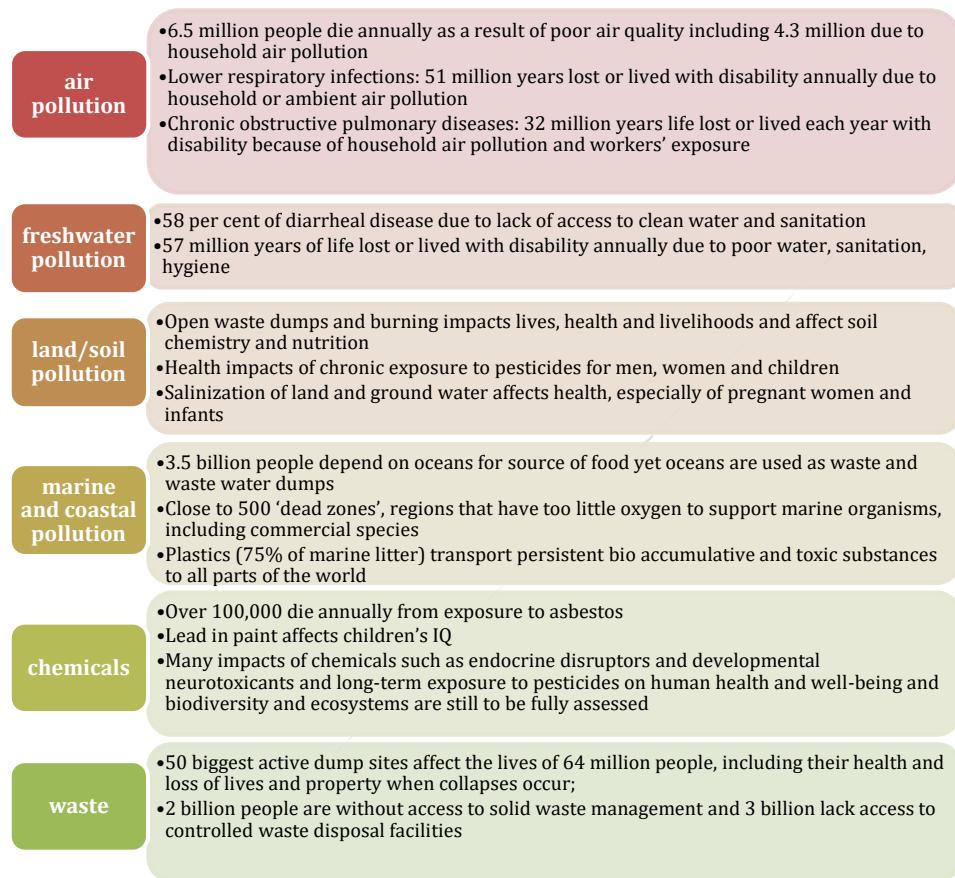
air pollution

•6.5 million people die annually as a result of poor air quality including 4.3 million due to household air pollution
•Lower respiratory infections: 51 million years lost or lived with disability annually due to household or ambient air pollution
•Chronic obstructive pulmonary diseases: 32 million years life lost or lived each year with disability because of household air pollution and workers' exposure

freshwater pollution

•58 per cent of diarrheal disease due to lack of access to clean water and sanitation
•57 million years of life lost or lived with disability annually due to poor water, sanitation, hygiene

land/soil pollution

•Open waste dumps and burning impacts lives, health and livelihoods and affect soil chemistry and nutrition
•Health impacts of chronic exposure to pesticides for men, women and children
•Salinization of land and ground water affects health, especially of pregnant women and infants

marine and coastal pollution

•3.5 billion people depend on oceans for source of food yet oceans are used as waste and waste water dumps
•Close to 500 'dead zones', regions that have too little oxygen to support marine organisms, including commercial species
•Plastics (75% of marine litter) transport persistent bio accumulative and toxic substances to all parts of the world

chemicals

•Over 100,000 die annually from exposure to asbestos
•Lead in paint affects children's IQ
•Many impacts of chemicals such as endocrine disruptors and developmental neurotoxicants and long-term exposure to pesticides on human health and well-being and biodiversity and ecosystems are still to be fully assessed

waste

•50 biggest active dump sites affect the lives of 64 million people, including their health and loss of lives and property when collapses occur;
•2 billion people are without access to solid waste management and 3 billion lack access to controlled waste disposal facilities